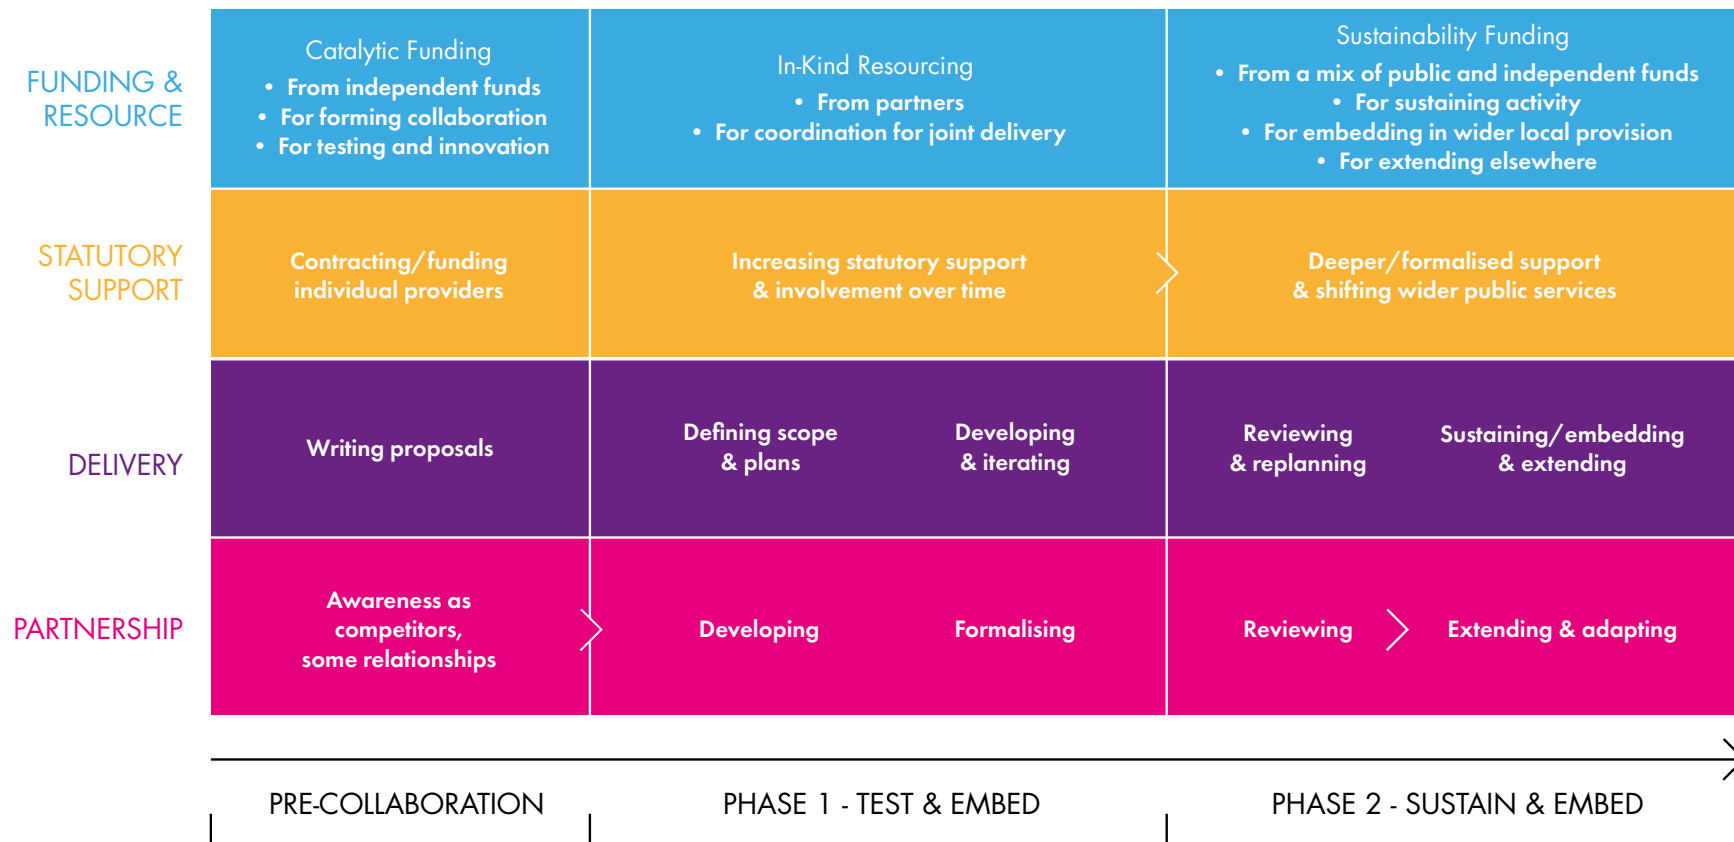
| | | | |
|---|---|---|---|
| FUNDING & RESOURCE | Catalytic Funding<br>• From independent funds<br>• For forming collaboration<br>• For testing and innovation | In-Kind Resourcing<br>• From partners<br>• For coordination for joint delivery | Sustainability Funding<br>• From a mix of public and independent funds<br>• For sustaining activity<br>• For embedding in wider local provision<br>• For extending elsewhere |
| STATUTORY SUPPORT | Contracting/funding individual providers | Increasing statutory support & involvement over time | Deeper/formalised support & shifting wider public services |
| DELIVERY | Writing proposals | Defining scope & plans — Developing & iterating | Reviewing & replanning — Sustaining/embedding & extending |
| PARTNERSHIP | Awareness as competitors, some relationships | Developing — Formalising | Reviewing — Extending & adapting |

PRE-COLLABORATION

PHASE 1 - TEST & EMBED

PHASE 2 - SUSTAIN & EMBED